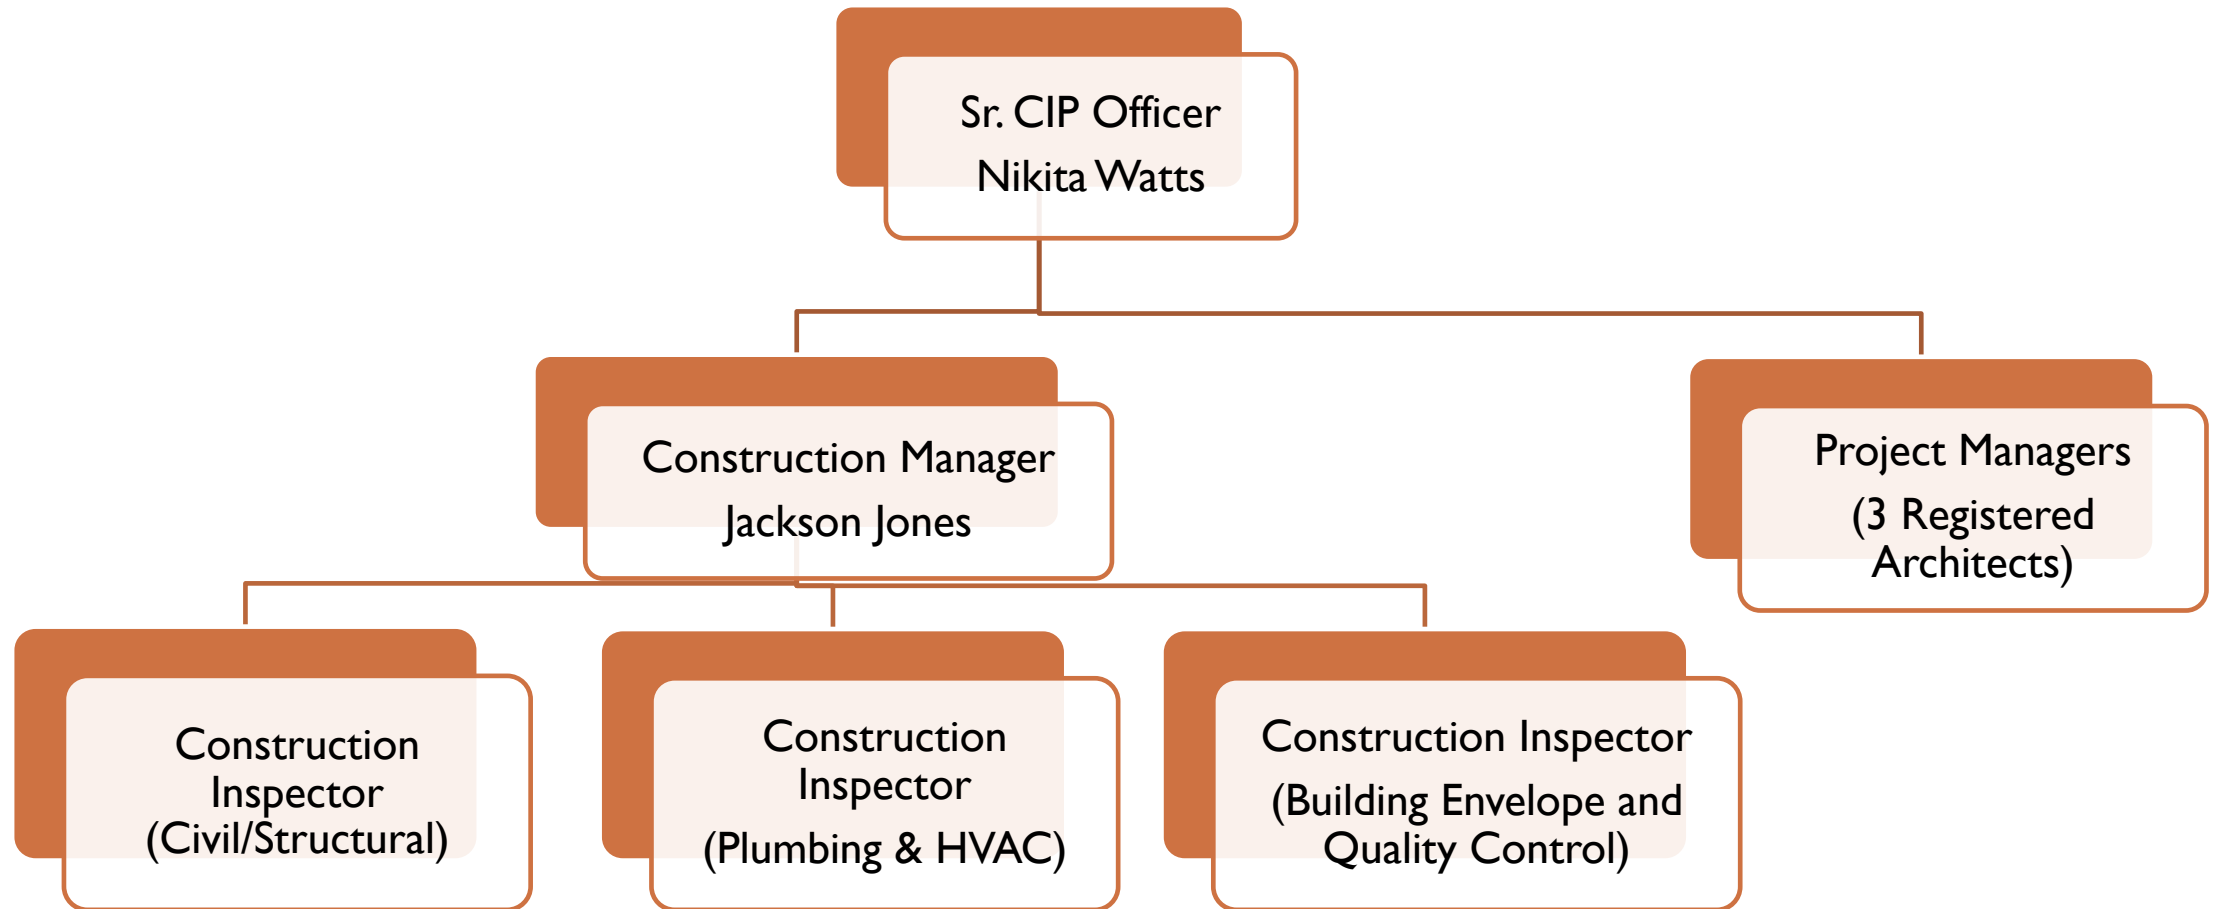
Sr. CIP Officer
Nikita Watts

Construction Manager
Jackson Jones

Project Managers
(3 Registered Architects)

Construction Inspector (Civil/Structural)

Construction Inspector
(Plumbing & HVAC)

Construction Inspector
(Building Envelope and Quality Control)